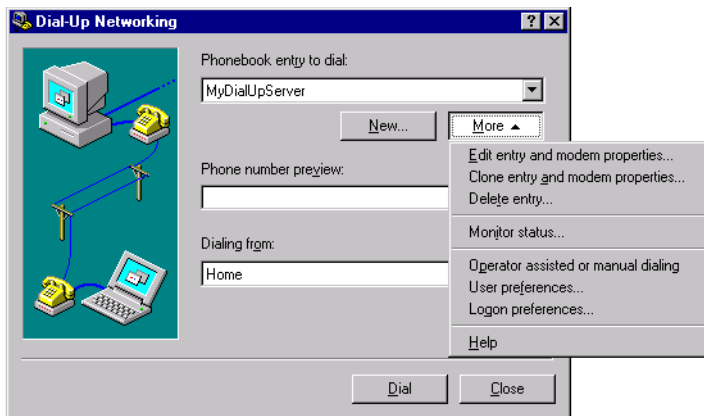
Dial-Up Networking

Phonebook entry to dial:

MyDialUpServer

New...

More ▲

Phone number preview:

Dialing from:

Home

Edit entry and modem properties...
Clone entry and modem properties...
Delete entry...
Monitor status...
Operator assisted or manual dialing
User preferences...
Logon preferences...
Help

Dial

Close